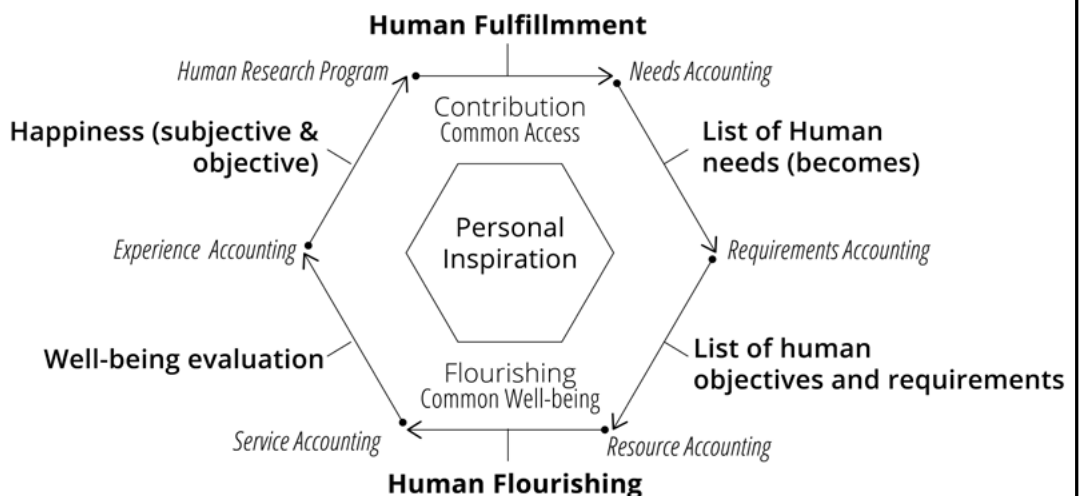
Human Fulfillmment

Human Research Program

Needs Accounting

Contribution
Common Access

Happiness (subjective & objective)

List of Human needs (becomes)

Personal Inspiration

Experience Accounting

Requirements Accounting

Well-being evaluation

List of human objectives and requirements

Flourishing
Common Well-being

Service Accounting

Resource Accounting

Human Flourishing